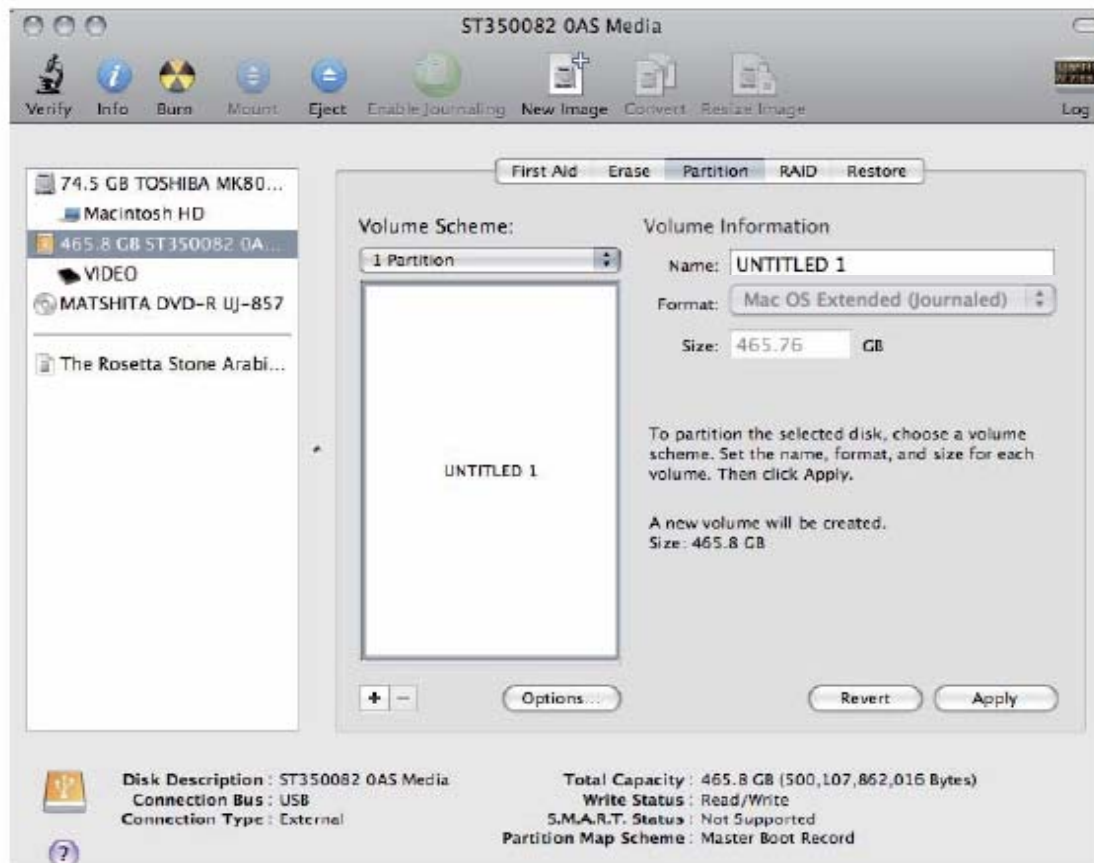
ST350082 0AS Media

Verify Info Burn Mount Eject Enable Journaling New Image Convert Resize Image Log

74.5 GB TOSHIBA MK80...
Macintosh HD
465.8 GB ST350082 0A...
VIDEO
MATSHITA DVD-R UJ-857
The Rosetta Stone Arabi...

First Aid Erase Partition RAID Restore

Volume Scheme:
1 Partition

UNTITLED 1

Volume Information
Name: UNTITLED 1
Format: Mac OS Extended (Journaled)
Size: 465.76 GB

To partition the selected disk, choose a volume scheme. Set the name, format, and size for each volume. Then click Apply.

A new volume will be created.
Size: 465.8 GB

+ − Options... Revert Apply

Disk Description : ST350082 0AS Media
Connection Bus : USB
Connection Type : External

Total Capacity : 465.8 GB (500,107,862,016 Bytes)
Write Status : Read/Write
S.M.A.R.T. Status : Not Supported
Partition Map Scheme : Master Boot Record

?